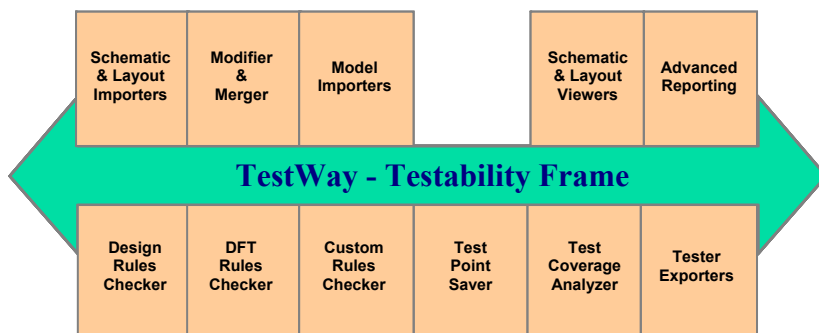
Schematic & Layout Importers

Modifier & Merger

Model Importers

Schematic & Layout Viewers

Advanced Reporting

TestWay - Testability Frame

Design Rules Checker

DFT Rules Checker

Custom Rules Checker

Test Point Saver

Test Coverage Analyzer

Tester Exporters